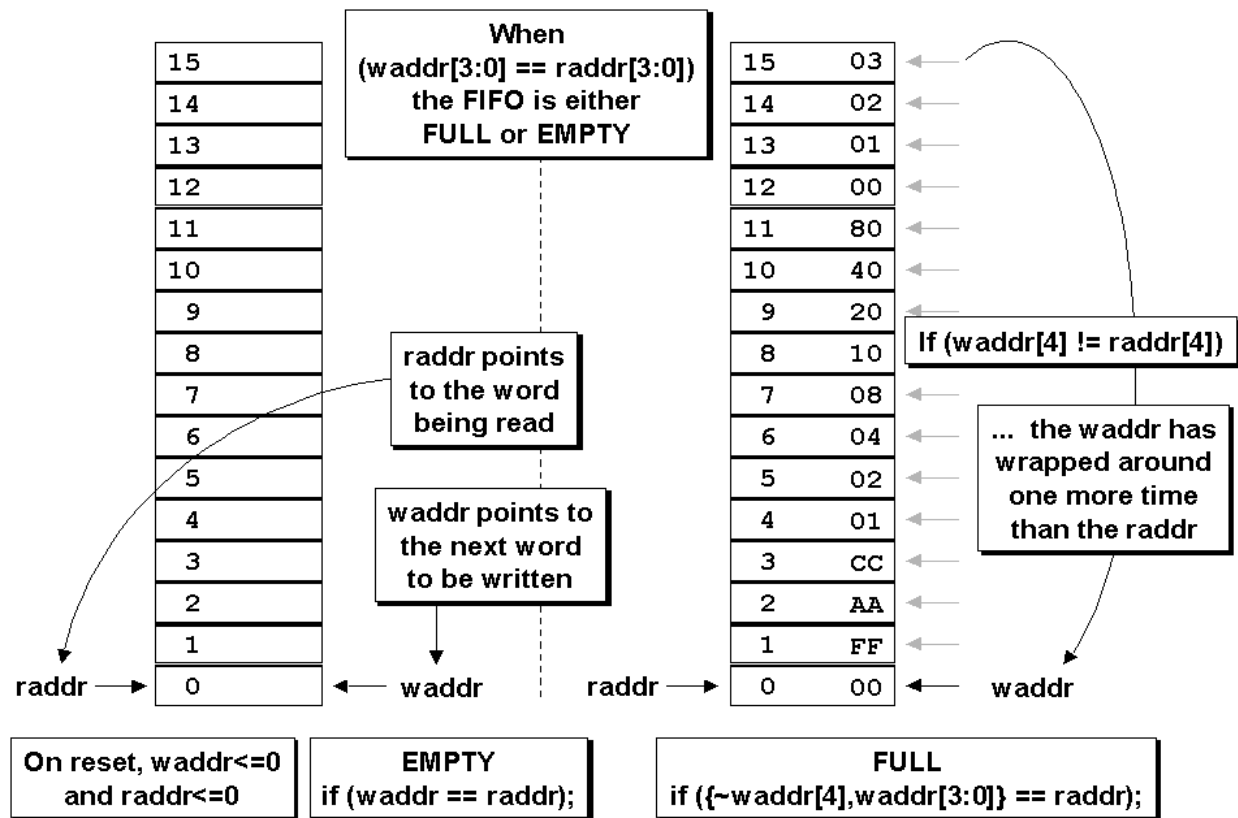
When (waddr[3:0] == raddr[3:0]) the FIFO is either FULL or EMPTY

| 15 |
|---|
| 14 |
| 13 |
| 12 |
| 11 |
| 10 |
| 9 |
| 8 |
| 7 |
| 6 |
| 5 |
| 4 |
| 3 |
| 2 |
| 1 |
| 0 |

raddr points to the word being read

waddr points to the next word to be written

raddr

waddr

| 15 | 03 |
|---|---|
| 14 | 02 |
| 13 | 01 |
| 12 | 00 |
| 11 | 80 |
| 10 | 40 |
| 9 | 20 |
| 8 | 10 |
| 7 | 08 |
| 6 | 04 |
| 5 | 02 |
| 4 | 01 |
| 3 | CC |
| 2 | AA |
| 1 | FF |
| 0 | 00 |

If (waddr[4] != raddr[4])

... the waddr has wrapped around one more time than the raddr

raddr

waddr

On reset, waddr<=0 and raddr<=0

EMPTY
if (waddr == raddr);

FULL
if ({~waddr[4],waddr[3:0]} == raddr);